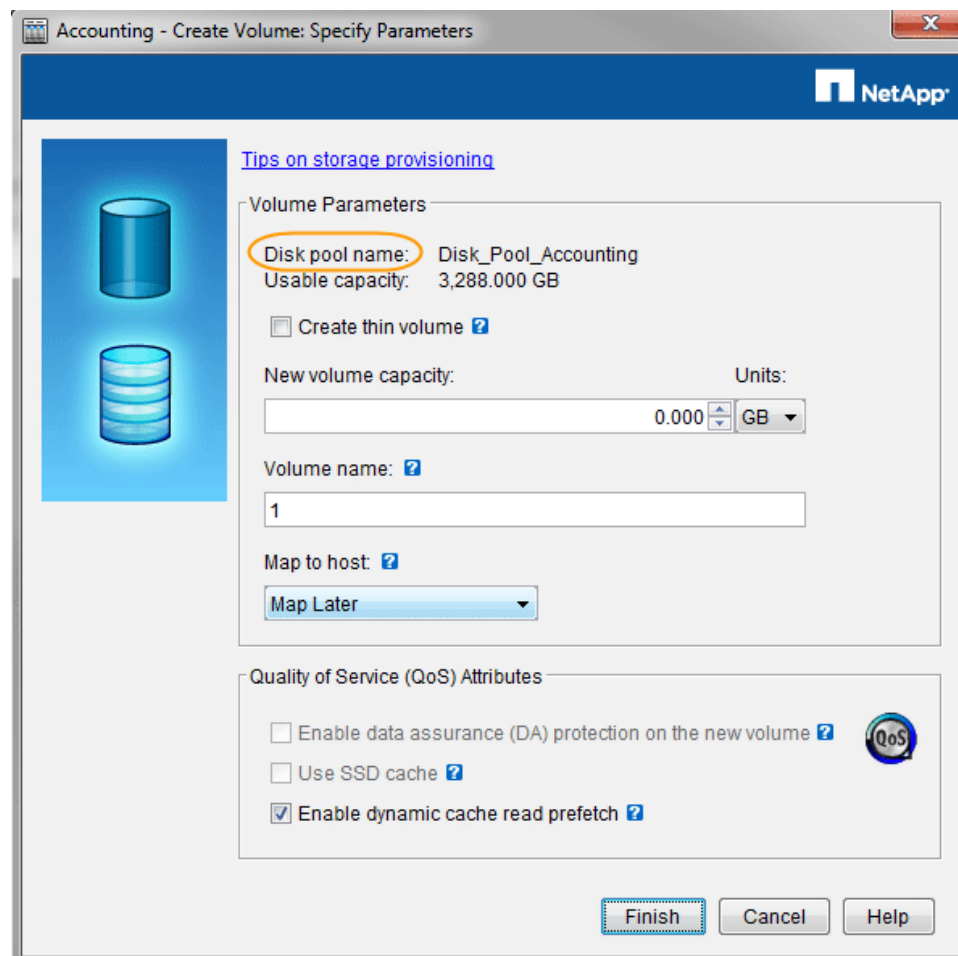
Accounting - Create Volume: Specify Parameters

NetApp

Tips on storage provisioning

Volume Parameters

Disk pool name: Disk_Pool_Accounting
Usable capacity: 3,288.000 GB

Create thin volume ?

New volume capacity:
Units:
0.000 GB

Volume name: ?
1

Map to host: ?
Map Later

Quality of Service (QoS) Attributes

Enable data assurance (DA) protection on the new volume ?
QoS
Use SSD cache ?
Enable dynamic cache read prefetch ?

Finish Cancel Help